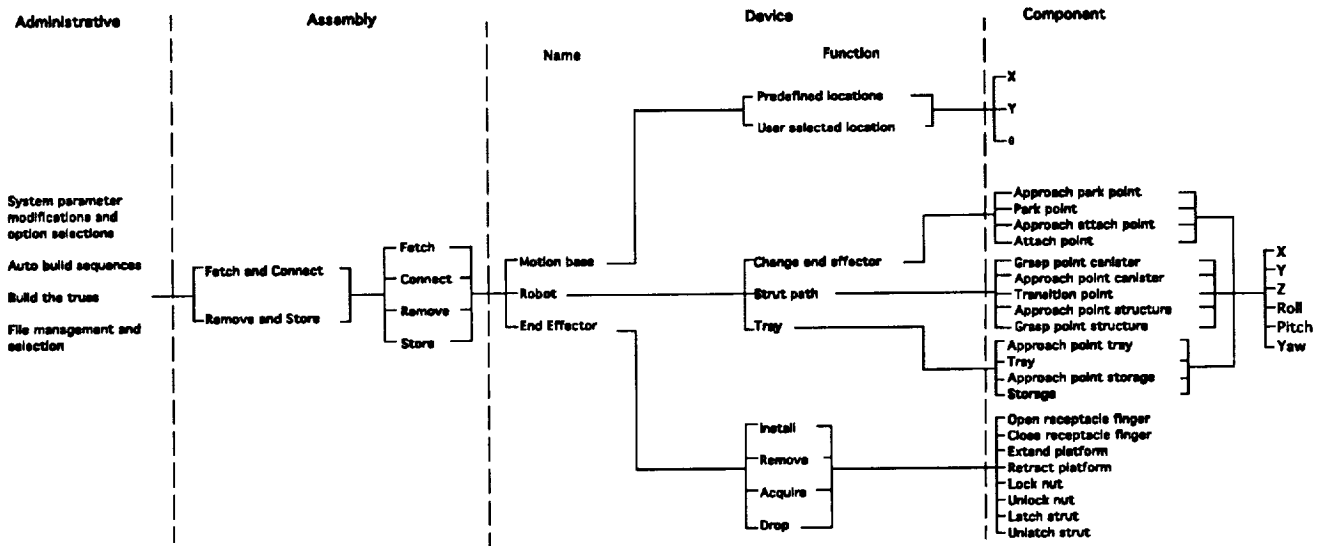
Administrative

Assembly

Device

Name

Function

Component

System parameter modifications and option selections

Auto build sequences

Build the truss

File management and selection

Fetch and Connect

Remove and Store

Fetch

Connect

Remove

Store

Motion base

Robot

End Effector

Predefined locations

User selected location

X

Y

θ

Change end effector

Strut path

Tray

Approach park point
Park point
Approach attach point
Attach point

Grasp point canister
Approach point canister
Transition point
Approach point structure
Grasp point structure

Approach point tray
Tray
Approach point storage
Storage

X
Y
Z
Roll
Pitch
Yaw

Install

Remove

Acquire

Drop

Open receptacle finger
Close receptacle finger
Extend platform
Retract platform
Lock nut
Unlock nut
Latch strut
Unlatch strut